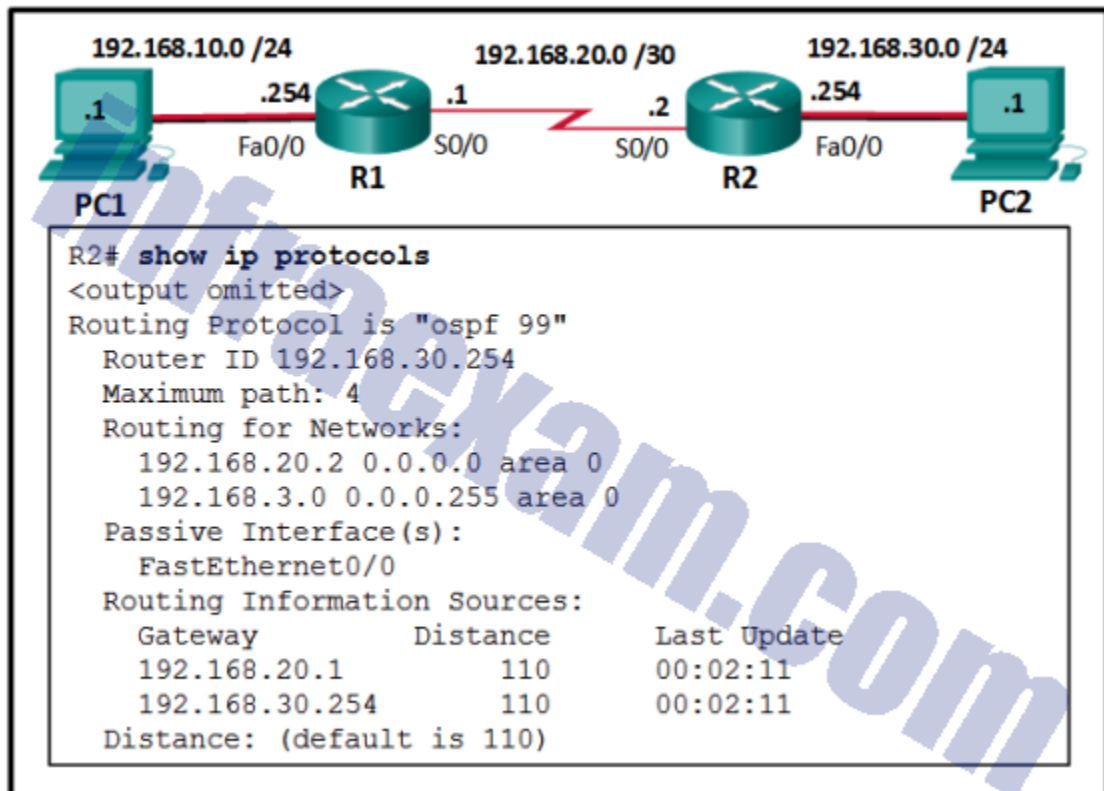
192.168.10.0 /24
192.168.20.0 /30
192.168.30.0 /24
.1
.254
.1
.2
.254
.1
Fa0/0
S0/0
S0/0
Fa0/0
R1
R2
PC1
PC2

R2# **show ip protocols**
<output omitted>
Routing Protocol is "ospf 99"
  Router ID 192.168.30.254
  Maximum path: 4
  Routing for Networks:
    192.168.20.2 0.0.0.0 area 0
    192.168.3.0 0.0.0.255 area 0
  Passive Interface(s):
    FastEthernet0/0
  Routing Information Sources:
    Gateway          Distance      Last Update
    192.168.20.1          110      00:02:11
    192.168.30.254        110      00:02:11
  Distance: (default is 110)

Infraexam.com